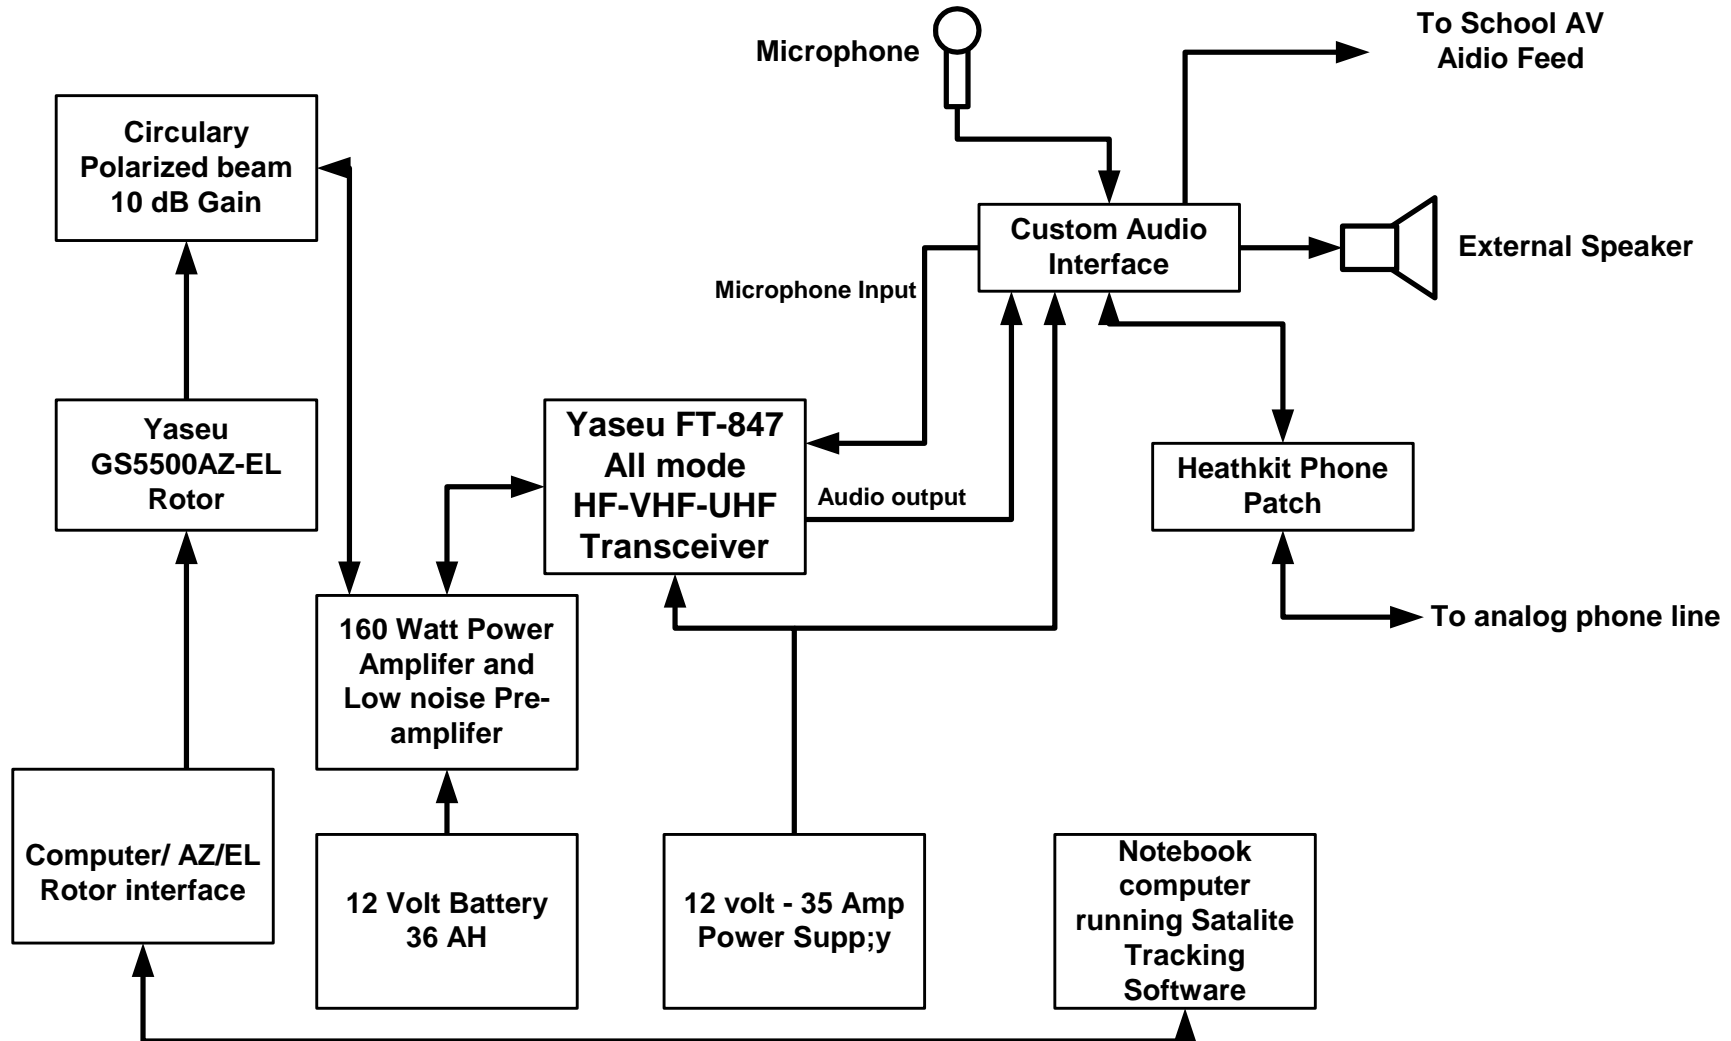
To School AV Aidio Feed

Microphone

Circulary Polarized beam 10 dB Gain

Custom Audio Interface

External Speaker

Microphone Input

Yaseu GS5500AZ-EL Rotor

Yaseu FT-847 All mode HF-VHF-UHF Transceiver

Audio output

Heathkit Phone Patch

To analog phone line

160 Watt Power Amplifer and Low noise Preamplifer

Computer/ AZ/EL Rotor interface

12 Volt Battery 36 AH

12 volt - 35 Amp Power Supp;y

Notebook computer running Satalite Tracking Software